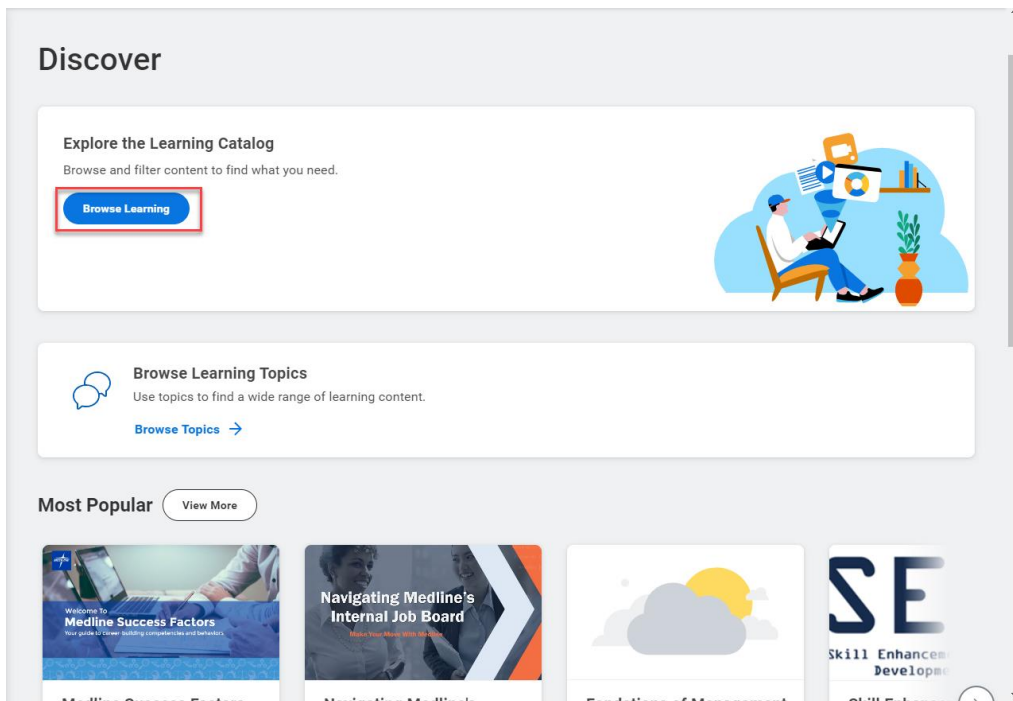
Discover

Explore the Learning Catalog

Browse and filter content to find what you need.

Browse Learning

Browse Learning Topics

Use topics to find a wide range of learning content.

Browse Topics →

Most Popular

View More

Welcome To
Medline Success Factors
Your guide to career building competencies and behaviors

Navigating Medline's Internal Job Board
Make Your Move With Medline

SE
Skill Enhancem
Developm

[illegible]